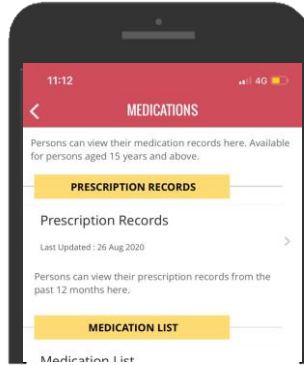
11:12

4G

<

MEDICATIONS

Persons can view their medication records here. Available for persons aged 15 years and above.

PRESCRIPTION RECORDS

Prescription Records

Last Updated : 26 Aug 2020

>

Persons can view their prescription records from the past 12 months here.

MEDICATION LIST

Medication List